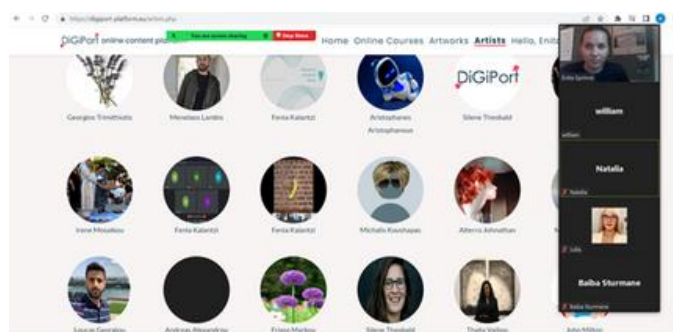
https://digiport.platform.eu/artists.php

DiGiPort online content platform

You are screen sharing

Stop Share

Home Online Courses Artworks Artists Hello, Enit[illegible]

Georgios Trimithiotis

Menelaos Lambis

Fenia Kalantzi

Aristophanes Aristophanous

Silene Theobald

DiGiPort

Irene Mouskou

Fenia Kalantzi

Fenia Kalantzi

Michalis Kouchapas

Alterra Johnathan

Loucas Georgiou

Andreas Alexandrou

Eraso Markou

Silene Theobald

Thaly Valiou

John Milton

Enita Sprinte

william

william

Natalia

Natalia

Julia

Baiba Sturmane

Baiba Sturmane